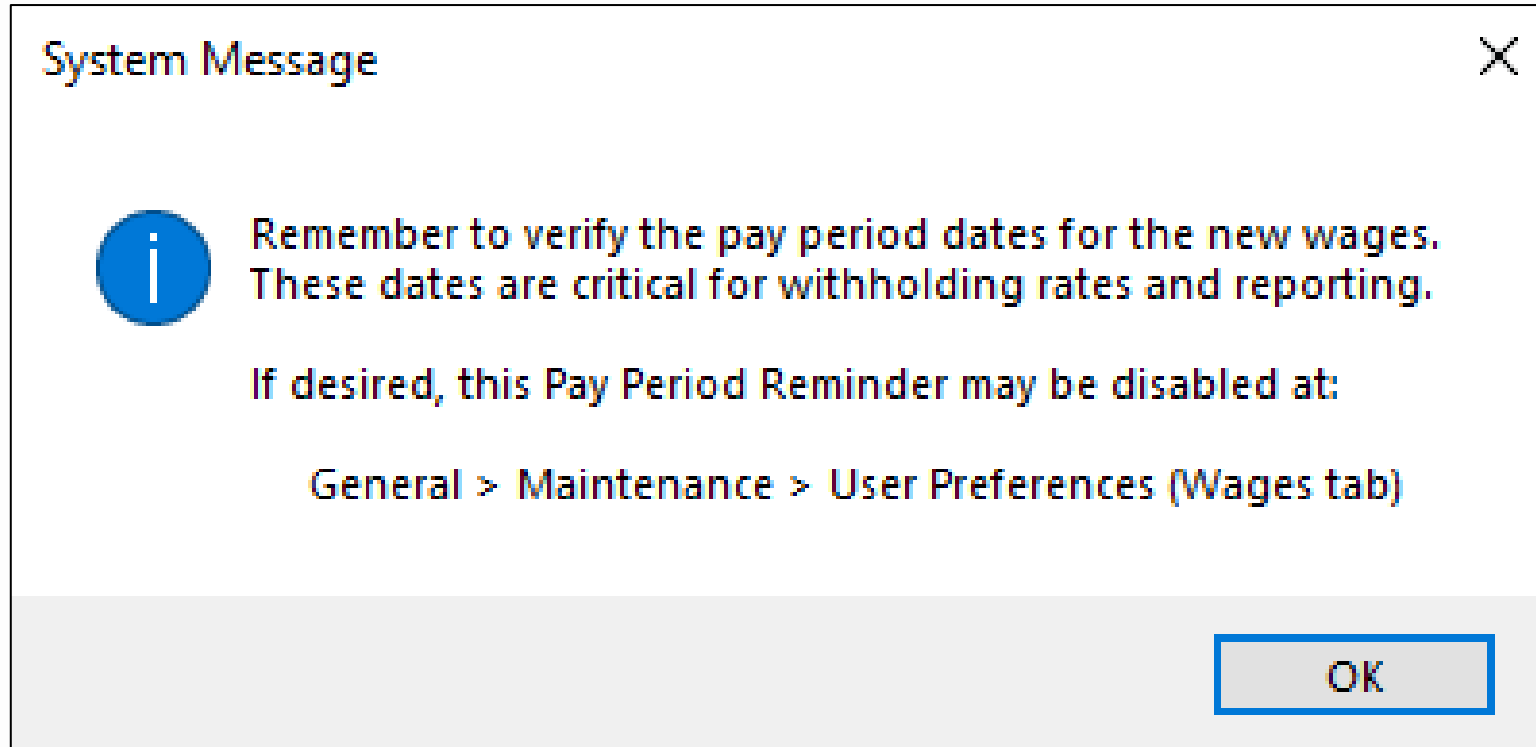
System Message

Remember to verify the pay period dates for the new wages. These dates are critical for withholding rates and reporting.

If desired, this Pay Period Reminder may be disabled at:

General > Maintenance > User Preferences (Wages tab)

OK